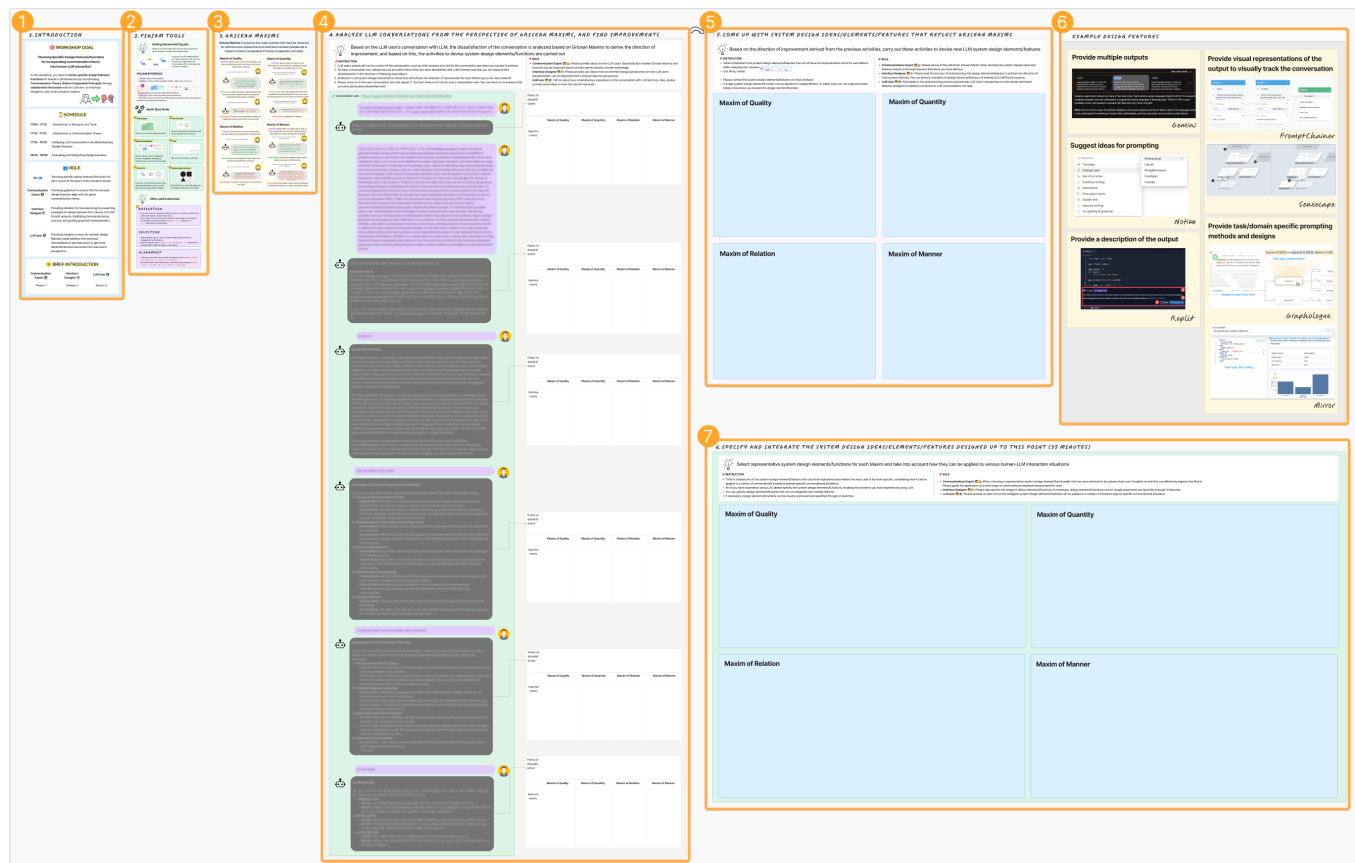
1
1. INTRODUCTION

WORKSHOP GOAL

Thinking Specific Design Features/Functions for Incorporating communication theory into human-LLM interaction

SCHEDULE

ROLE

BRIEF INTRODUCTION

Communication Expert
Interface Designer
LLM User

2
2. FIGJAM TOOLS

3
3. GRICEAN MAXIMS

Maxim of Quality
Maxim of Quantity
Maxim of Relation
Maxim of Manner

4
4. ANALYZE LLM CONVERSATIONS FROM THE PERSPECTIVE OF GRICEAN MAXIMS, AND FIND IMPROVEMENTS

Based on the LLM user's conversation with LLM, the dissatisfaction of the conversation is analyzed based on Gricean Maxims to derive the direction of improvement, and based on this, the activities to devise system design elements/functions are carried out

| | Maxim of Quality | Maxim of Quantity | Maxim of Relation | Maxim of Manner |
|---|---|---|---|---|
| Improve-ments | | | | |

5
5. COME UP WITH SYSTEM DESIGN IDEAS/ELEMENTS/FEATURES THAT REFLECT GRICEAN MAXIMS

Based on the direction of improvement derived from the previous activities, carry out these activities to devise new LLM system design elements/features

Maxim of Quality
Maxim of Quantity
Maxim of Relation
Maxim of Manner

6
EXAMPLE DESIGN FEATURES

Provide multiple outputs
Genius

Provide visual representations of the output to visually track the conversation
PromptChainer

Suggest ideas for prompting
Notion

Sensecape

Provide a description of the output
Replit

Provide task/domain specific prompting methods and designs
Graphologue

Mirror

7
6. SPECIFY AND INTEGRATE THE SYSTEM DESIGN IDEAS/ELEMENTS/FEATURES DESIGNED UP TO THIS POINT (35 MINUTES)

Select representative system design elements/functions for each Maxim and take into account how they can be applied to various human-LLM interaction situations

Maxim of Quality
Maxim of Quantity
Maxim of Relation
Maxim of Manner